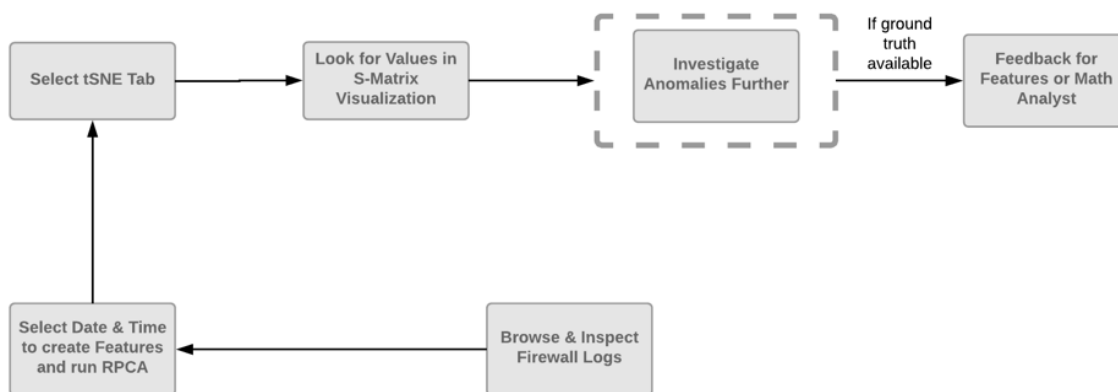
Select tSNE Tab

Look for Values in S-Matrix Visualization

Investigate Anomalies Further

If ground truth available

Feedback for Features or Math Analyst

Select Date & Time to create Features and run RPCA

Browse & Inspect Firewall Logs